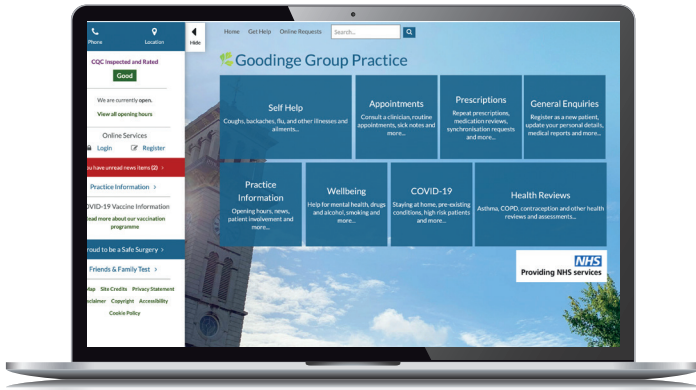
Phone
Location

CQC Inspected and Rated
Good

We are currently open.
View all opening hours

Online Services
Login
Register

You have unread news items (2) >

Practice Information >

COVID-19 Vaccine Information
Read more about our vaccination programme

Proud to be a Safe Surgery >

Friends & Family Test >

Map Site Credits Privacy Statement
Disclaimer Copyright Accessibility
Cookie Policy

Hide

Home Get Help Online Requests Search...

Goodinge Group Practice

Self Help
Coughs, backaches, flu, and other illnesses and ailments...

Appointments
Consult a clinician, routine appointments, sick notes and more...

Prescriptions
Repeat prescriptions, medication reviews, synchronisation requests and more...

General Enquiries
Register as a new patient, update your personal details, medical reports and more...

Practice Information
Opening hours, news, patient involvement and more...

Wellbeing
Help for mental health, drugs and alcohol, smoking and more...

COVID-19
Staying at home, pre-existing conditions, high risk patients and more...

Health Reviews
Asthma, COPD, contraception and other health reviews and assessments...

NHS
Providing NHS services